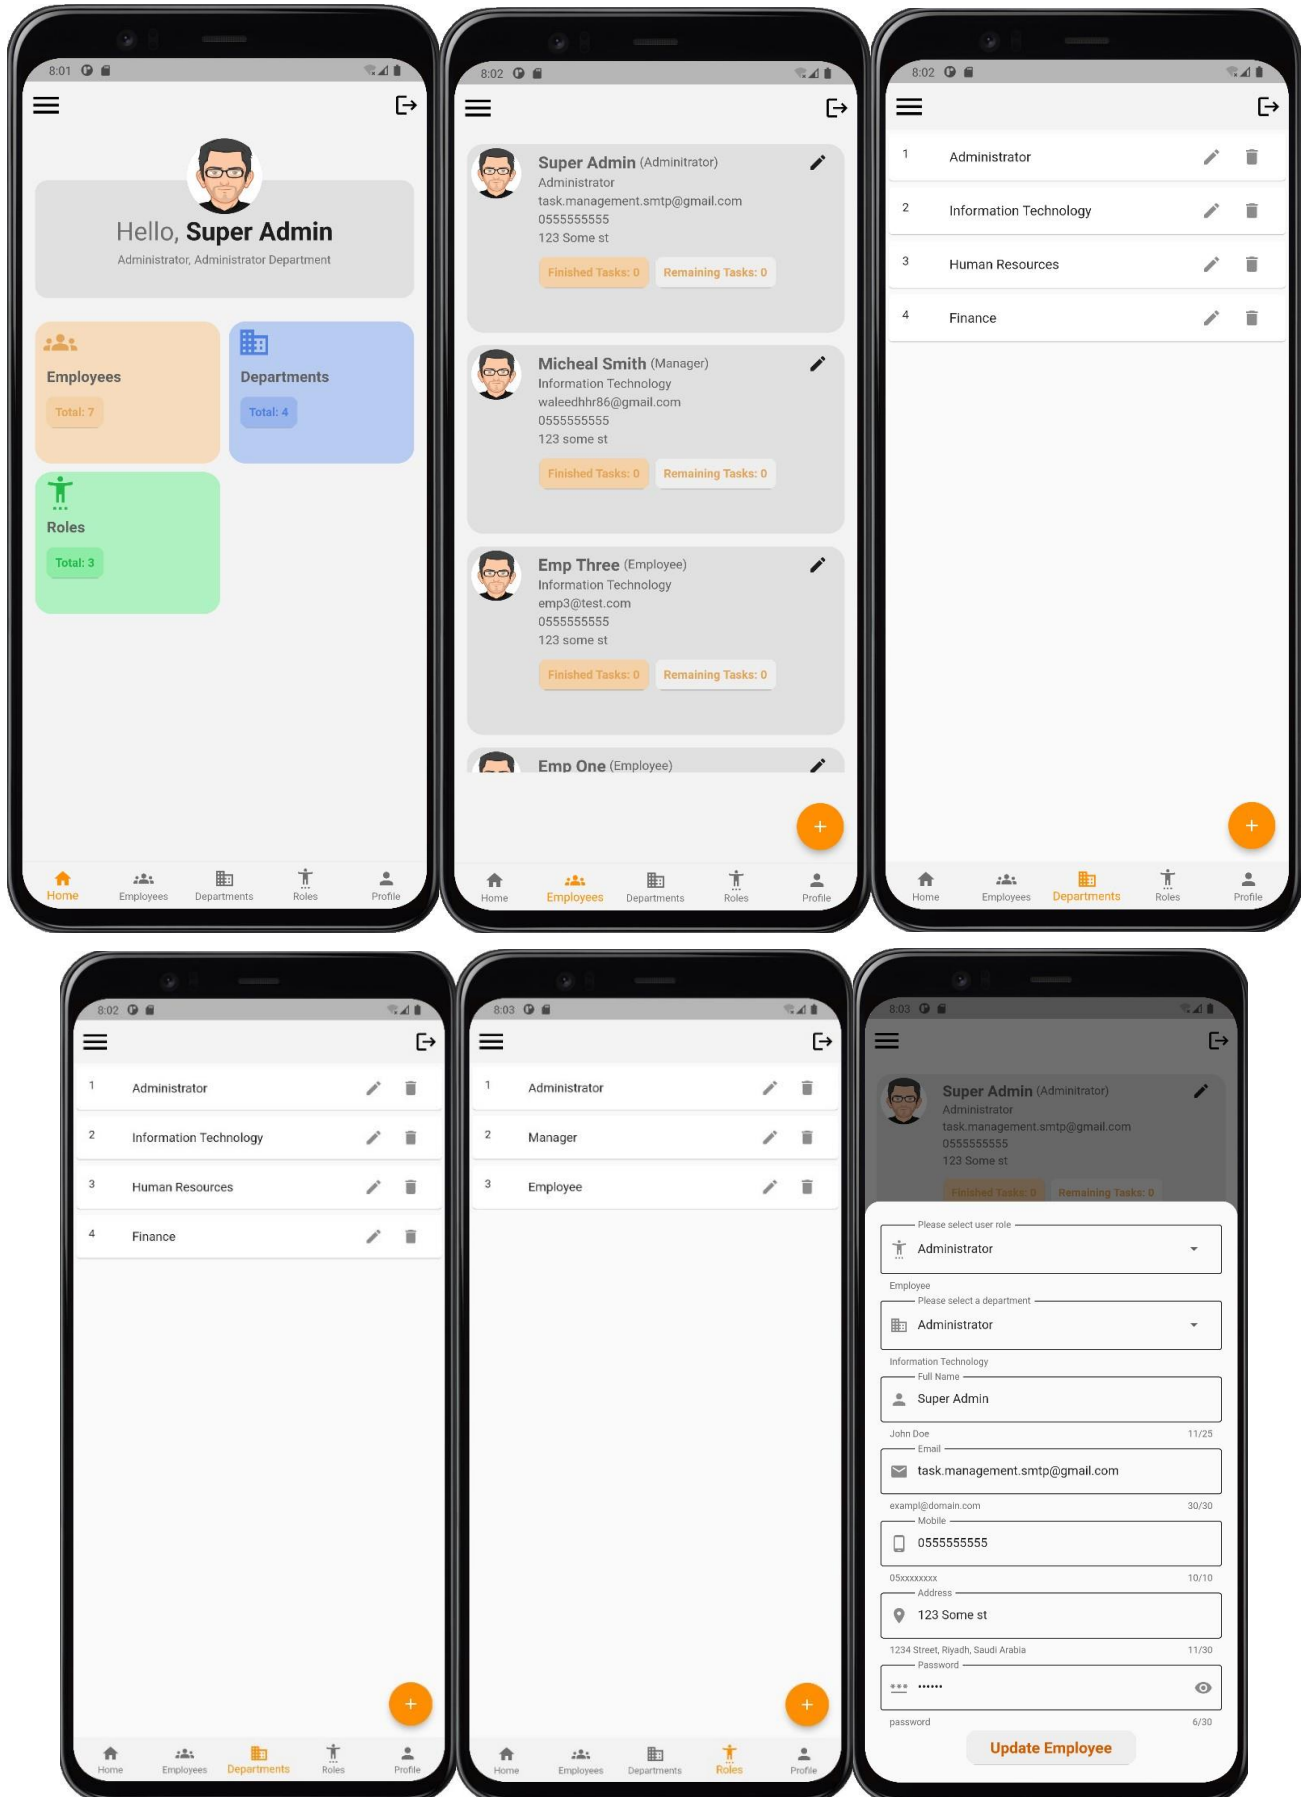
8:01

Hello, Super Admin
Administrator, Administrator Department

Employees
Total: 7

Departments
Total: 4

Roles
Total: 3

Home Employees Departments Roles Profile

8:02

Super Admin (Adminitrator)
Administrator
task.management.smtp@gmail.com
0555555555
123 Some st
Finished Tasks: 0 Remaining Tasks: 0

Micheal Smith (Manager)
Information Technology
waleedhhr86@gmail.com
0555555555
123 some st
Finished Tasks: 0 Remaining Tasks: 0

Emp Three (Employee)
Information Technology
emp3@test.com
0555555555
123 some st
Finished Tasks: 0 Remaining Tasks: 0

Emp One (Employee)

+

Home Employees Departments Roles Profile

8:02

| 1 | Administrator |
|---|---|
| 2 | Information Technology |
| 3 | Human Resources |
| 4 | Finance |

+

Home Employees Departments Roles Profile

8:02

| 1 | Administrator |
|---|---|
| 2 | Information Technology |
| 3 | Human Resources |
| 4 | Finance |

+

Home Employees Departments Roles Profile

8:03

| 1 | Administrator |
|---|---|
| 2 | Manager |
| 3 | Employee |

+

Home Employees Departments Roles Profile

8:03

Super Admin (Adminitrator)
Administrator
task.management.smtp@gmail.com
0555555555
123 Some st
Finished Tasks: 0 Remaining Tasks: 0

Please select user role
Administrator
Employee
Please select a department
Administrator
Information Technology
Full Name
Super Admin
John Doe 11/25
Email
task.management.smtp@gmail.com
exampl@domain.com 30/30
Mobile
0555555555
05xxxxxxxx 10/10
Address
123 Some st
1234 Street, Riyadh, Saudi Arabia 11/30
Password
••••••
password 6/30
Update Employee